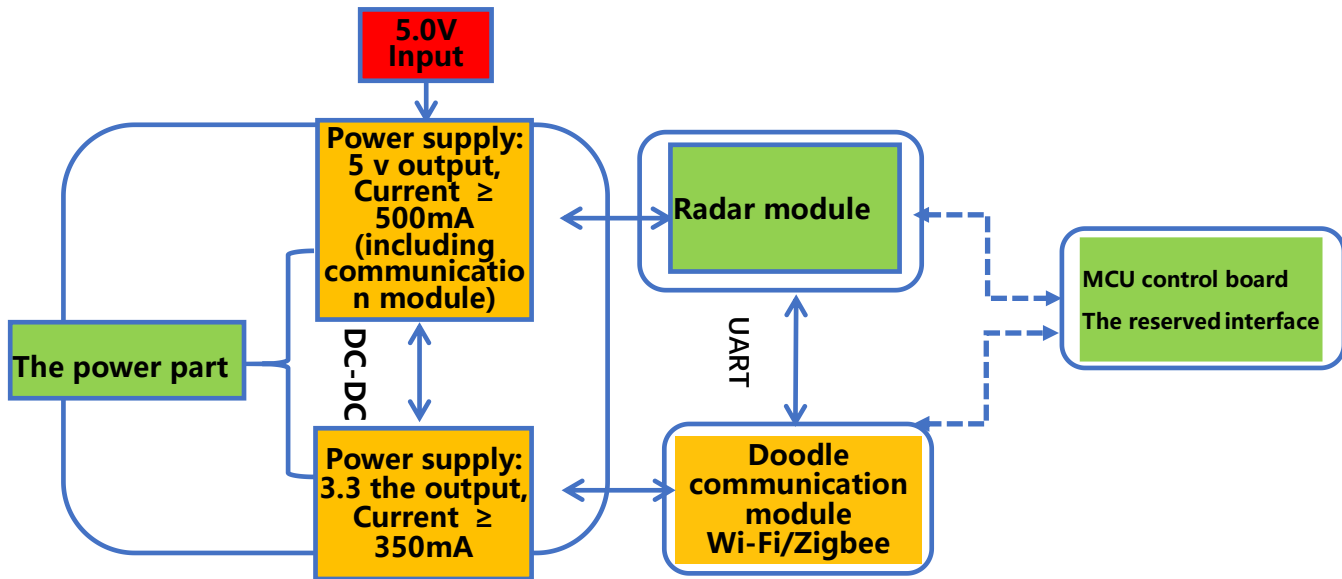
5.0V Input

Power supply: 5 v output, Current ≥ 500mA (including communication module)

Radar module

MCU control board
The reserved interface

The power part

DC-DC

UART

Power supply: 3.3 the output, Current ≥ 350mA

Doodle communication module Wi-Fi/Zigbee